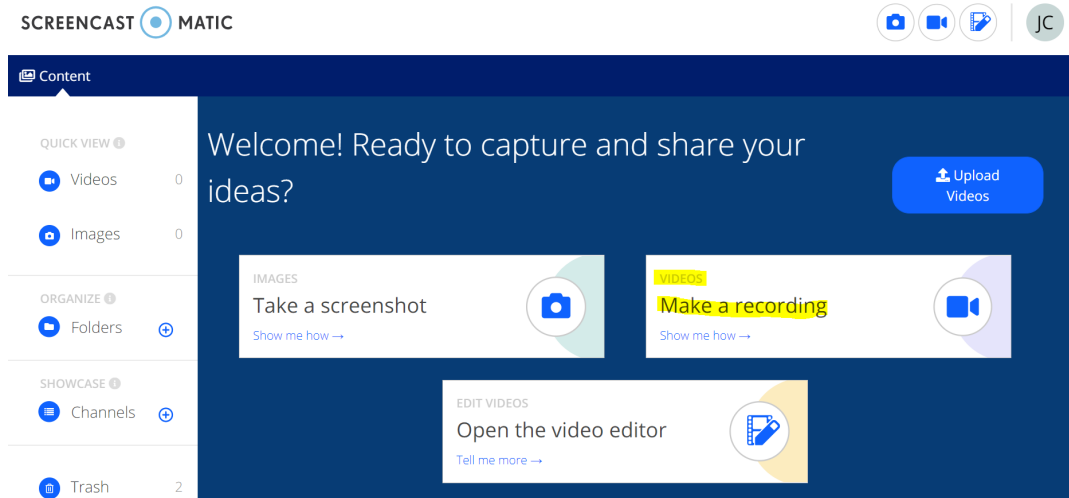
SCREENCAST MATIC

JC

Content

QUICK VIEW

Videos 0

Images 0

ORGANIZE

Folders

SHOWCASE

Channels

Trash 2

Welcome! Ready to capture and share your ideas?

Upload Videos

IMAGES
Take a screenshot
Show me how →

VIDEOS
Make a recording
Show me how →

EDIT VIDEOS
Open the video editor
Tell me more →